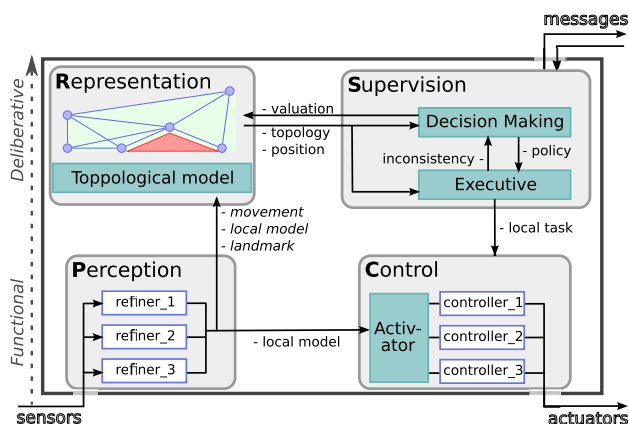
messages

Deliberative

Representation

Toppological model

- valuation
- topology
- position

Supervision

Decision Making

inconsistency -

- policy

Executive

- movement
- local model
- landmark

- local task

Functional

Perception

refiner_1
refiner_2
refiner_3

- local model

Control

Activator

controller_1
controller_2
controller_3

sensors

actuators